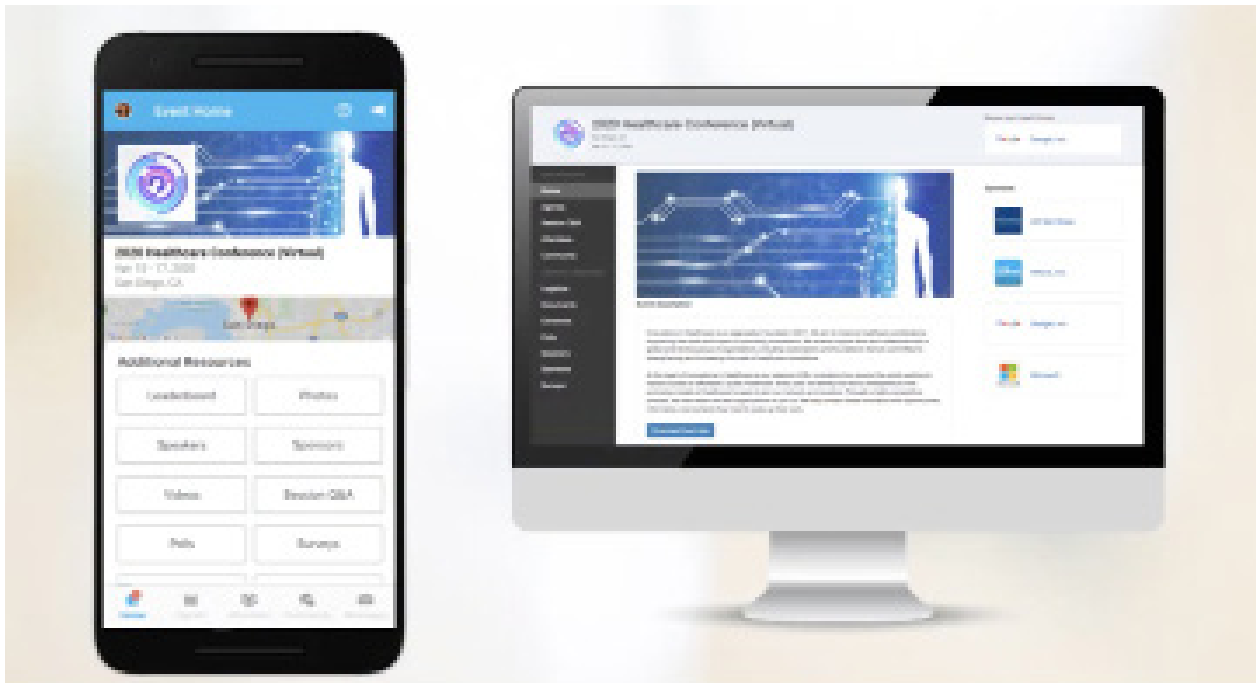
Event Home

2020 Healthcare Conference (Virtual)
Apr 13 - 17, 2020
San Diego, CA

San Diego

Additional Resources

Leaderboard
Photos
Speakers
Sponsors
Videos
Session Q&A
Polls
Surveys

2020 Healthcare Conference (Virtual)

Home
Agenda
Attendees
Logistics
Documents
Exhibitors
Polls
Speakers
Sponsors
Surveys

Event Description

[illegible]

Sponsors

Google
Microsoft